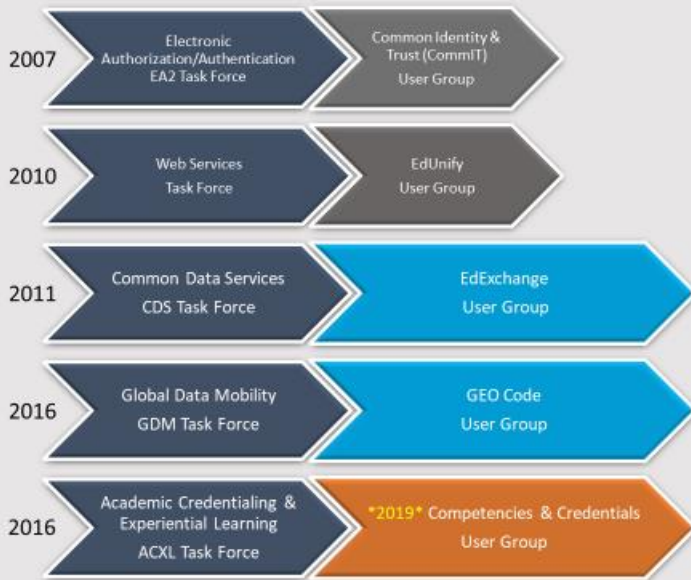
2007

Electronic Authorization/Authentication EA2 Task Force

Common Identity & Trust (CommIT) User Group

2010

Web Services Task Force

EdUnify User Group

2011

Common Data Services CDS Task Force

EdExchange User Group

2016

Global Data Mobility GDM Task Force

GEO Code User Group

2016

Academic Credentialing & Experiential Learning ACXL Task Force

\*2019\* Competencies & Credentials User Group